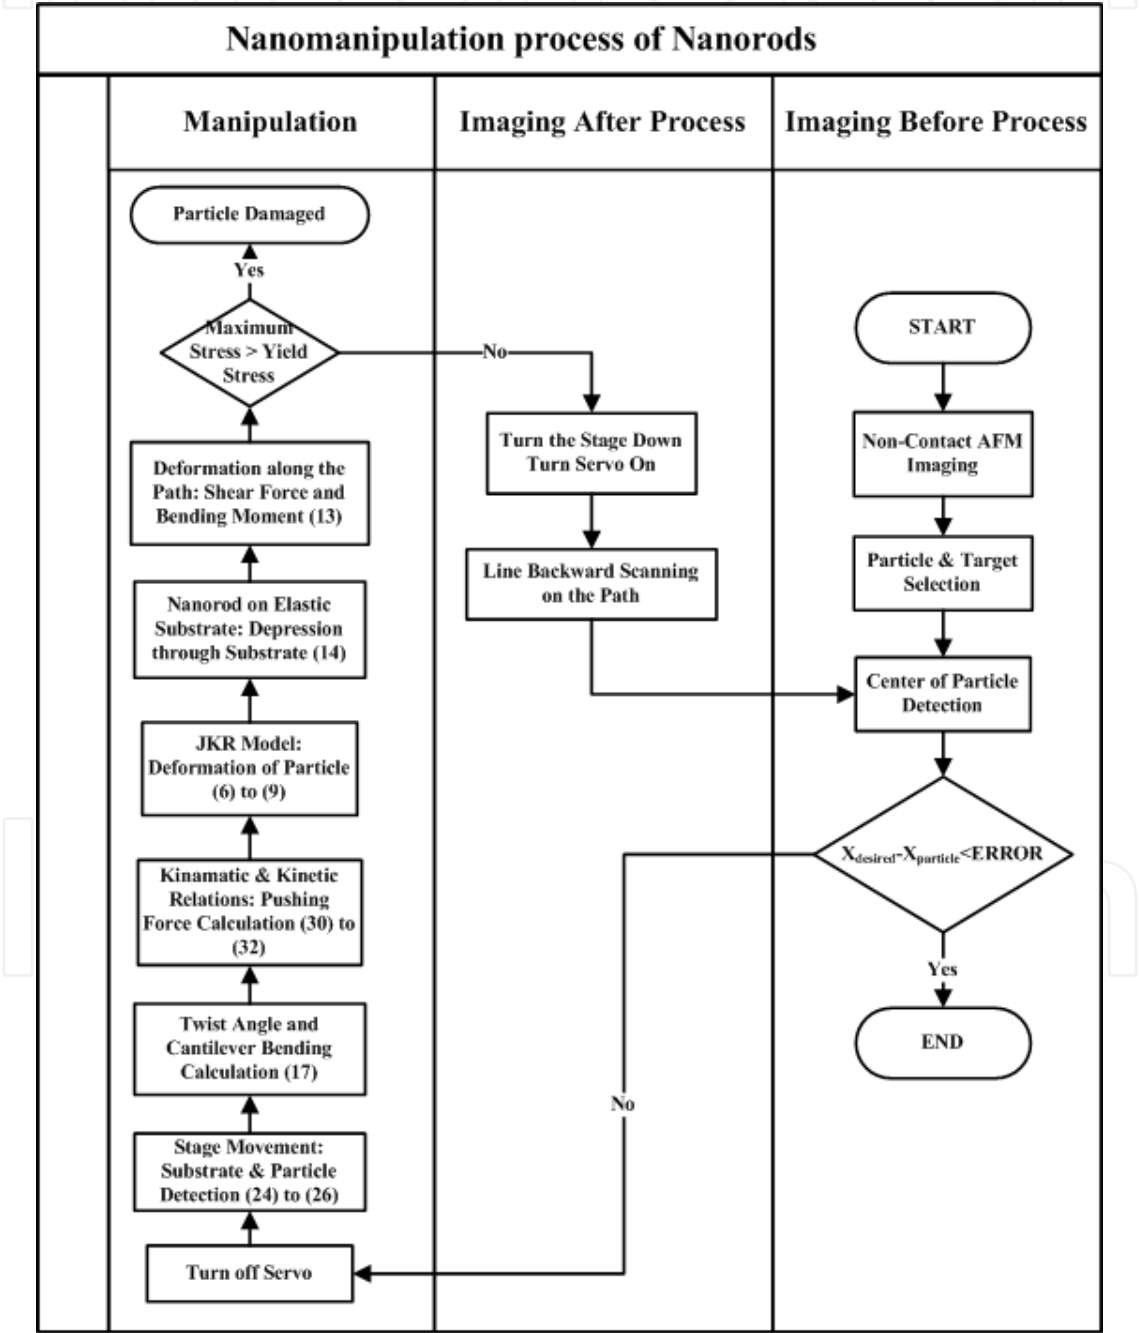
Nanomanipulation process of Nanorods

Manipulation

Imaging After Process

Imaging Before Process

Particle Damaged

Yes

Maximum Stress > Yield Stress

No

START

Turn the Stage Down Turn Servo On

Non-Contact AFM Imaging

Deformation along the Path: Shear Force and Bending Moment (13)

Line Backward Scanning on the Path

Particle & Target Selection

Nanorod on Elastic Substrate: Depression through Substrate (14)

Center of Particle Detection

JKR Model: Deformation of Particle (6) to (9)

$X_{desired}$-$X_{particle}$<ERROR

Kinamatic & Kinetic Relations: Pushing Force Calculation (30) to (32)

Yes

END

Twist Angle and Cantilever Bending Calculation (17)

No

Stage Movement: Substrate & Particle Detection (24) to (26)

Turn off Servo